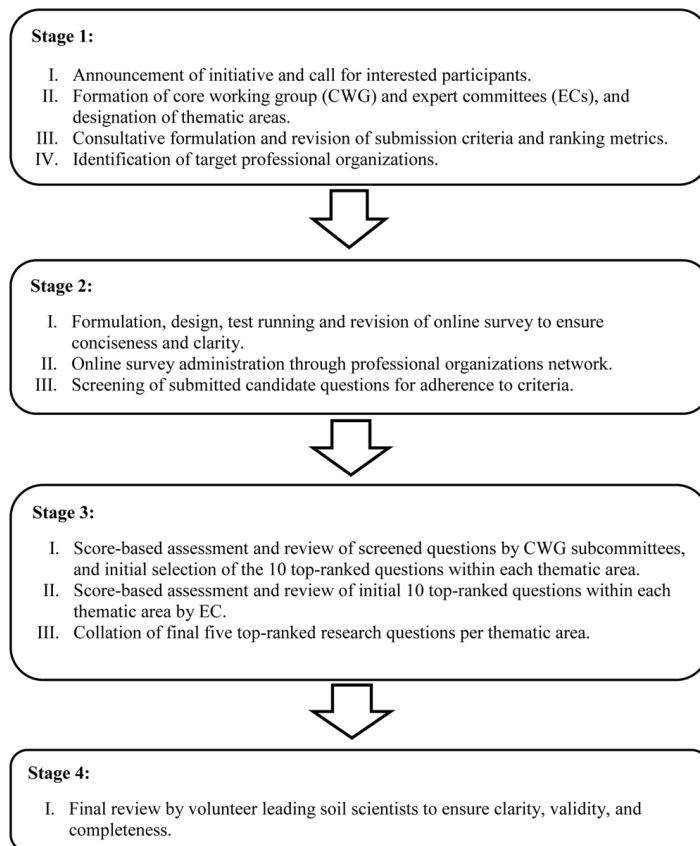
Stage 1:

I. Announcement of initiative and call for interested participants.
II. Formation of core working group (CWG) and expert committees (ECs), and designation of thematic areas.
III. Consultative formulation and revision of submission criteria and ranking metrics.
IV. Identification of target professional organizations.

Stage 2:

I. Formulation, design, test running and revision of online survey to ensure conciseness and clarity.
II. Online survey administration through professional organizations network.
III. Screening of submitted candidate questions for adherence to criteria.

Stage 3:

I. Score-based assessment and review of screened questions by CWG subcommittees, and initial selection of the 10 top-ranked questions within each thematic area.
II. Score-based assessment and review of initial 10 top-ranked questions within each thematic area by EC.
III. Collation of final five top-ranked research questions per thematic area.

Stage 4:

I. Final review by volunteer leading soil scientists to ensure clarity, validity, and completeness.